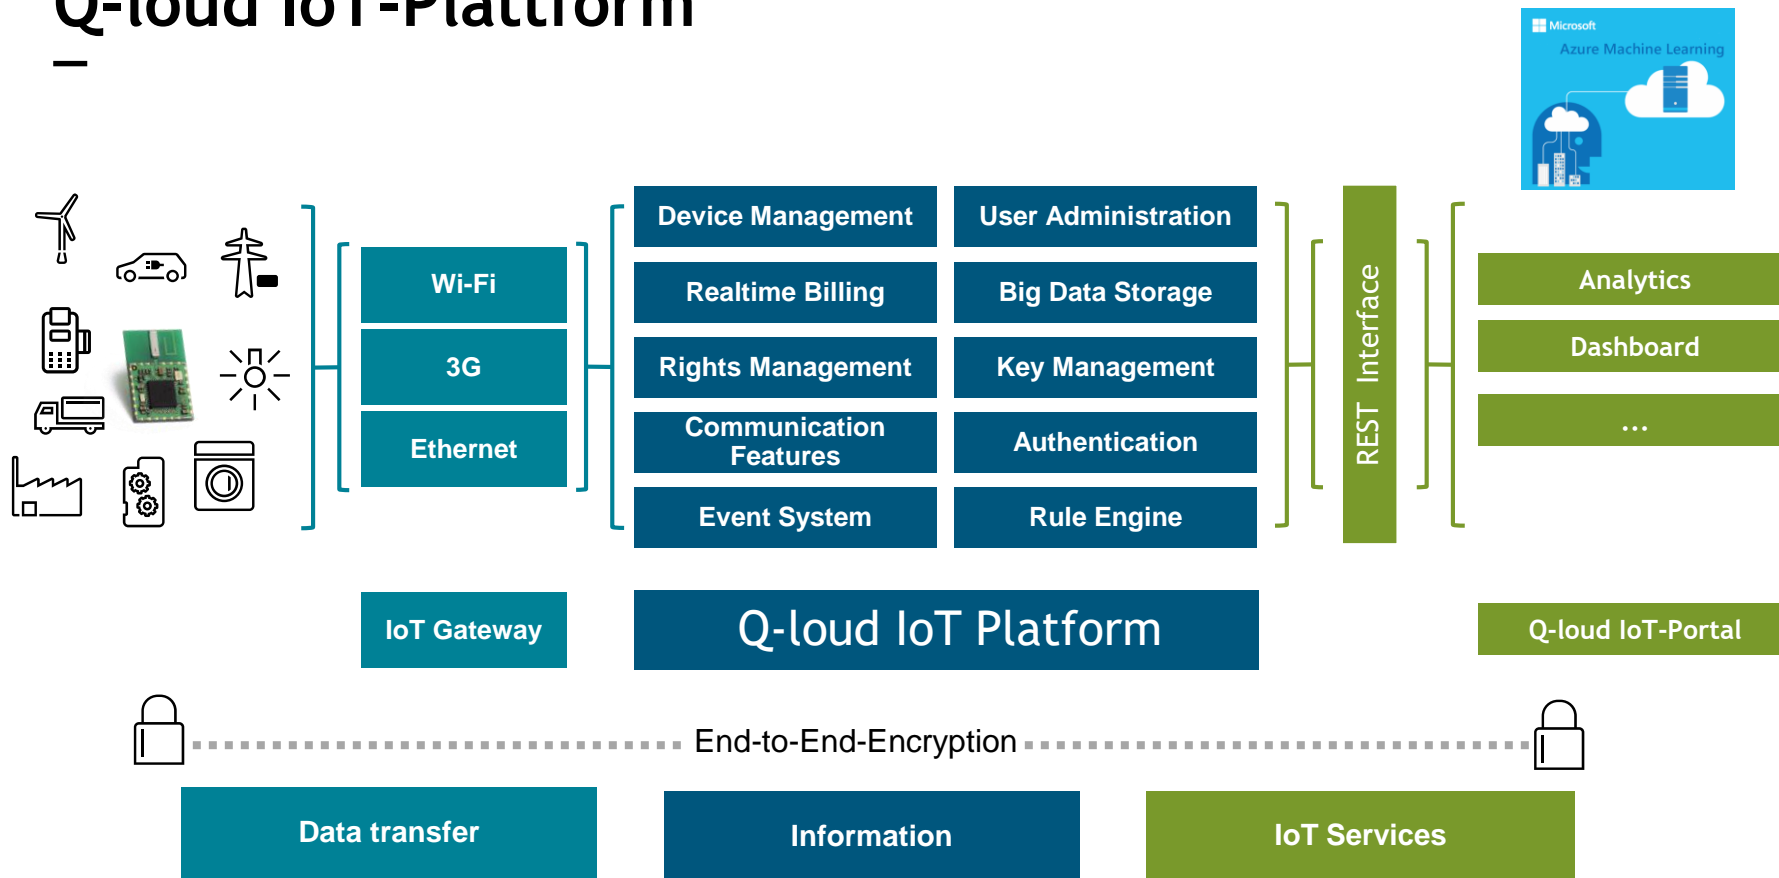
Q-loud IoT-Platform

Microsoft
Azure Machine Learning

Wi-Fi
3G
Ethernet

Device Management
User Administration
Realtime Billing
Big Data Storage
Rights Management
Key Management
Communication Features
Authentication
Event System
Rule Engine

REST Interface

Analytics
Dashboard
...

IoT Gateway
Q-loud IoT Platform
Q-loud IoT-Portal

End-to-End-Encryption

Data transfer
Information
IoT Services